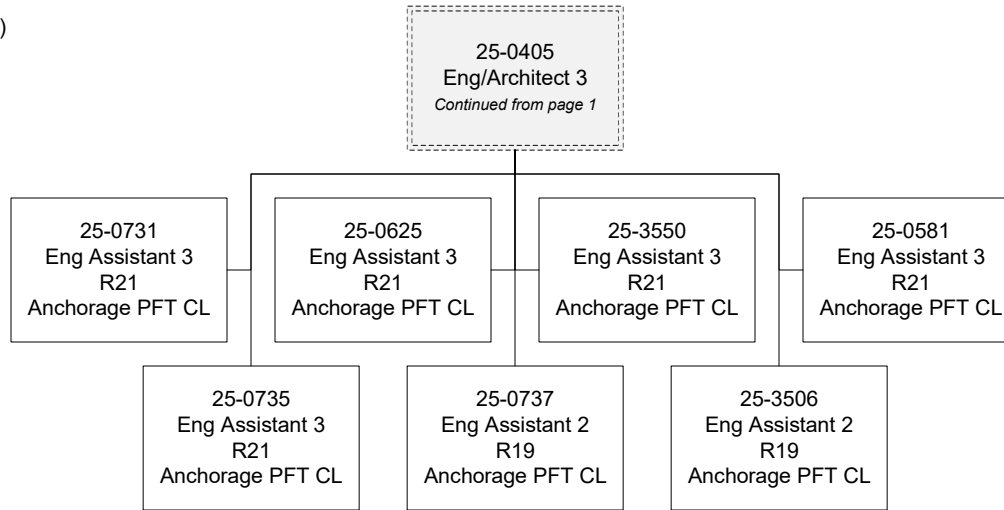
)

25-0405
Eng/Architect 3
Continued from page 1

25-0731
Eng Assistant 3
R21
Anchorage PFT CL

25-0625
Eng Assistant 3
R21
Anchorage PFT CL

25-3550
Eng Assistant 3
R21
Anchorage PFT CL

25-0581
Eng Assistant 3
R21
Anchorage PFT CL

25-0735
Eng Assistant 3
R21
Anchorage PFT CL

25-0737
Eng Assistant 2
R19
Anchorage PFT CL

25-3506
Eng Assistant 2
R19
Anchorage PFT CL